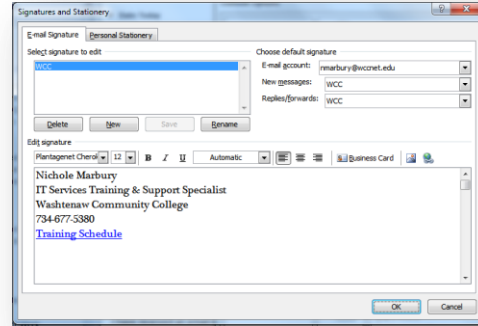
Signatures and Stationery

E-mail Signature | Personal Stationery

Select signature to edit

WCC

Delete | New | Save | Rename

Choose default signature

E-mail account: nmarbury@wccnet.edu

New messages: WCC

Replies/forwards: WCC

Edit signature

Plantagenet Cherol | 12 | B | I | U | Automatic | Business Card

Nichole Marbury
IT Services Training & Support Specialist
Washtenaw Community College
734-677-5380
Training Schedule

OK | Cancel